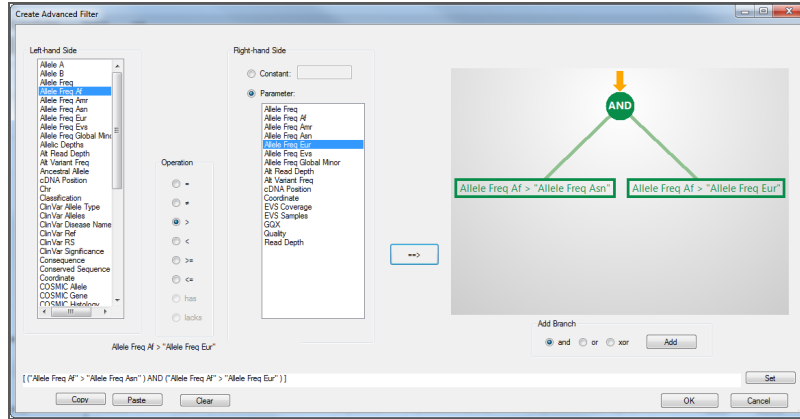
Create Advanced Filter

Left-hand Side

Allele A
Allele B
Allele Freq
Allele Freq Af
Allele Freq Amr
Allele Freq Asn
Allele Freq Eur
Allele Freq Evs
Allele Freq Global Mino
Allelic Depths
Alt Read Depth
Alt Variant Freq
Ancestral Allele
cDNA Position
Chr
Classification
ClinVar Allele Type
ClinVar Alleles
ClinVar Disease Name
ClinVar Ref
ClinVar RS
ClinVar Significance
Consequence
Conserved Sequence
Coordinate
COSMIC Allele
COSMIC Gene
COSMIC Histology

Operation

=
≠
>
<
>=
<=
has
lacks

Right-hand Side

Constant:

Parameter:

Allele Freq
Allele Freq Af
Allele Freq Amr
Allele Freq Asn
Allele Freq Eur
Allele Freq Evs
Allele Freq Global Minor
Alt Read Depth
Alt Variant Freq
cDNA Position
Coordinate
EVS Coverage
EVS Samples
GQX
Quality
Read Depth

==>

AND

Allele Freq Af > "Allele Freq Asn"

Allele Freq Af > "Allele Freq Eur"

Allele Freq Af > "Allele Freq Eur"

Add Branch

and or xor

Add

[ ("Allele Freq Af" > "Allele Freq Asn" ) AND ("Allele Freq Af" > "Allele Freq Eur" ) ]

Set

Copy Paste Clear

OK Cancel